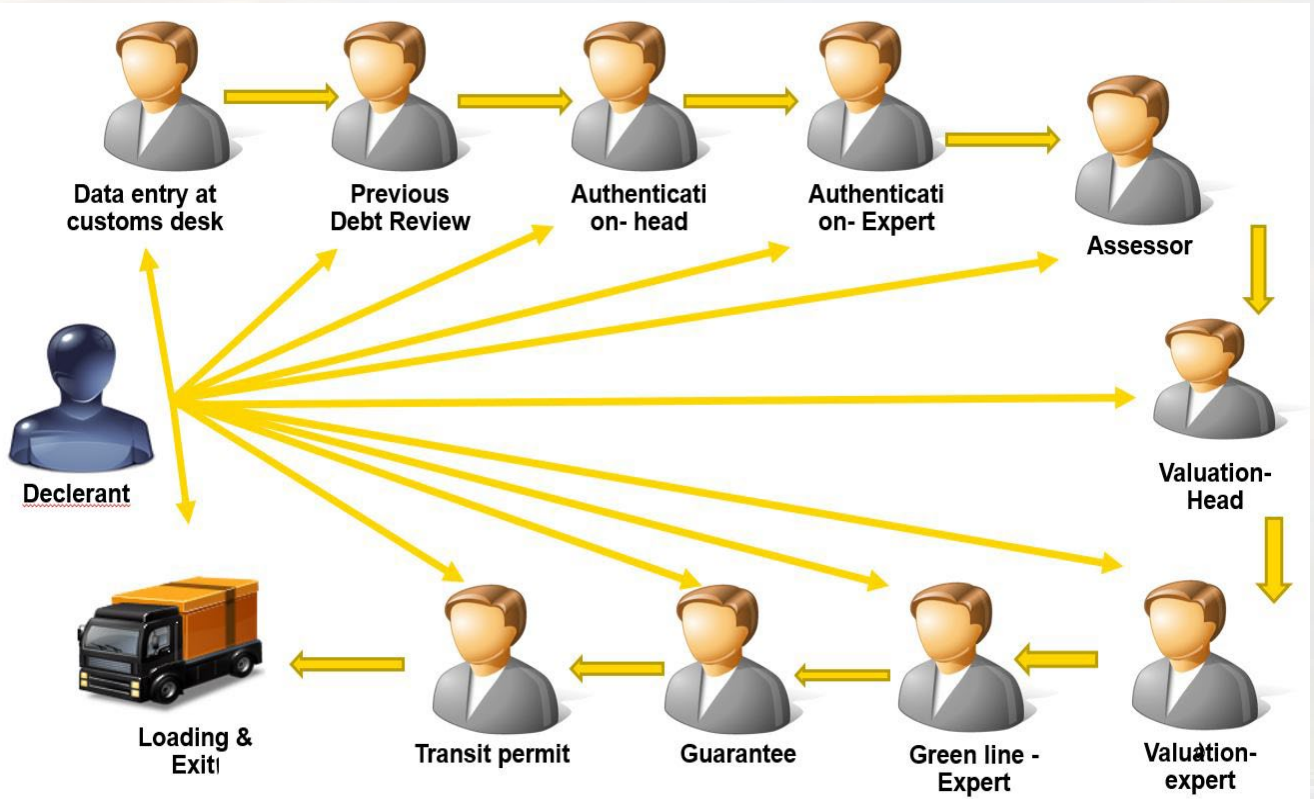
Data entry at customs desk

Previous Debt Review

Authentication- head

Authentication- Expert

Assessor

Declerant

Valuation-Head

Valuation-expert

Green line - Expert

Guarantee

Transit permit

Loading & Exit